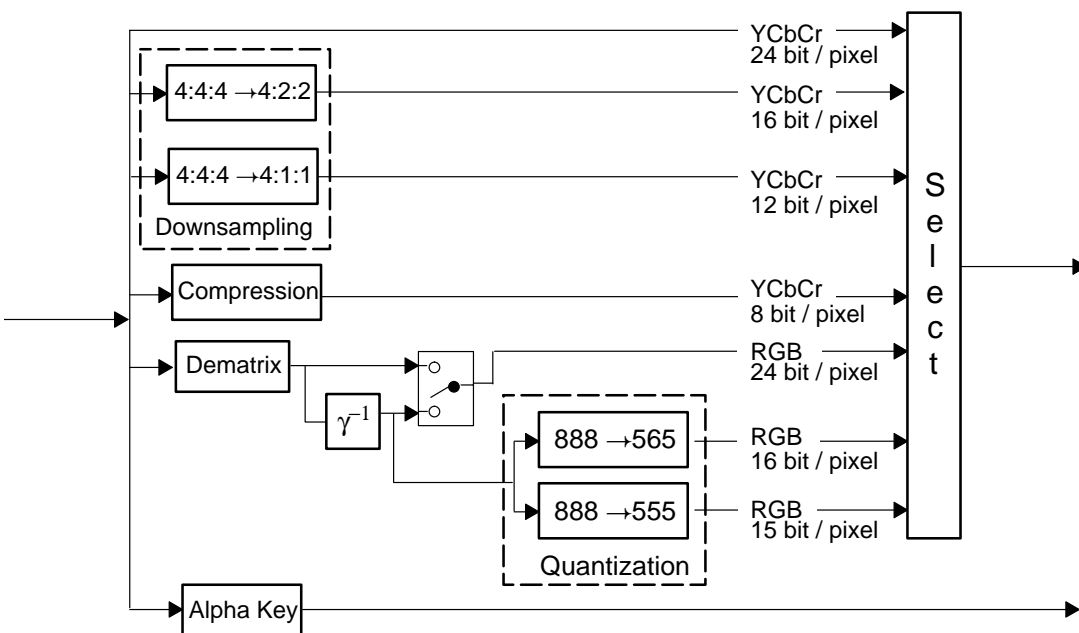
YCbCr
24 bit / pixel

4:4:4 →4:2:2

YCbCr
16 bit / pixel

4:4:4 →4:1:1

YCbCr
12 bit / pixel

Downsampling

Compression

YCbCr
8 bit / pixel

Dematrix

RGB
24 bit / pixel

$\gamma^{-1}$

888 →565

RGB
16 bit / pixel

888 →555

RGB
15 bit / pixel

Quantization

Select

Alpha Key